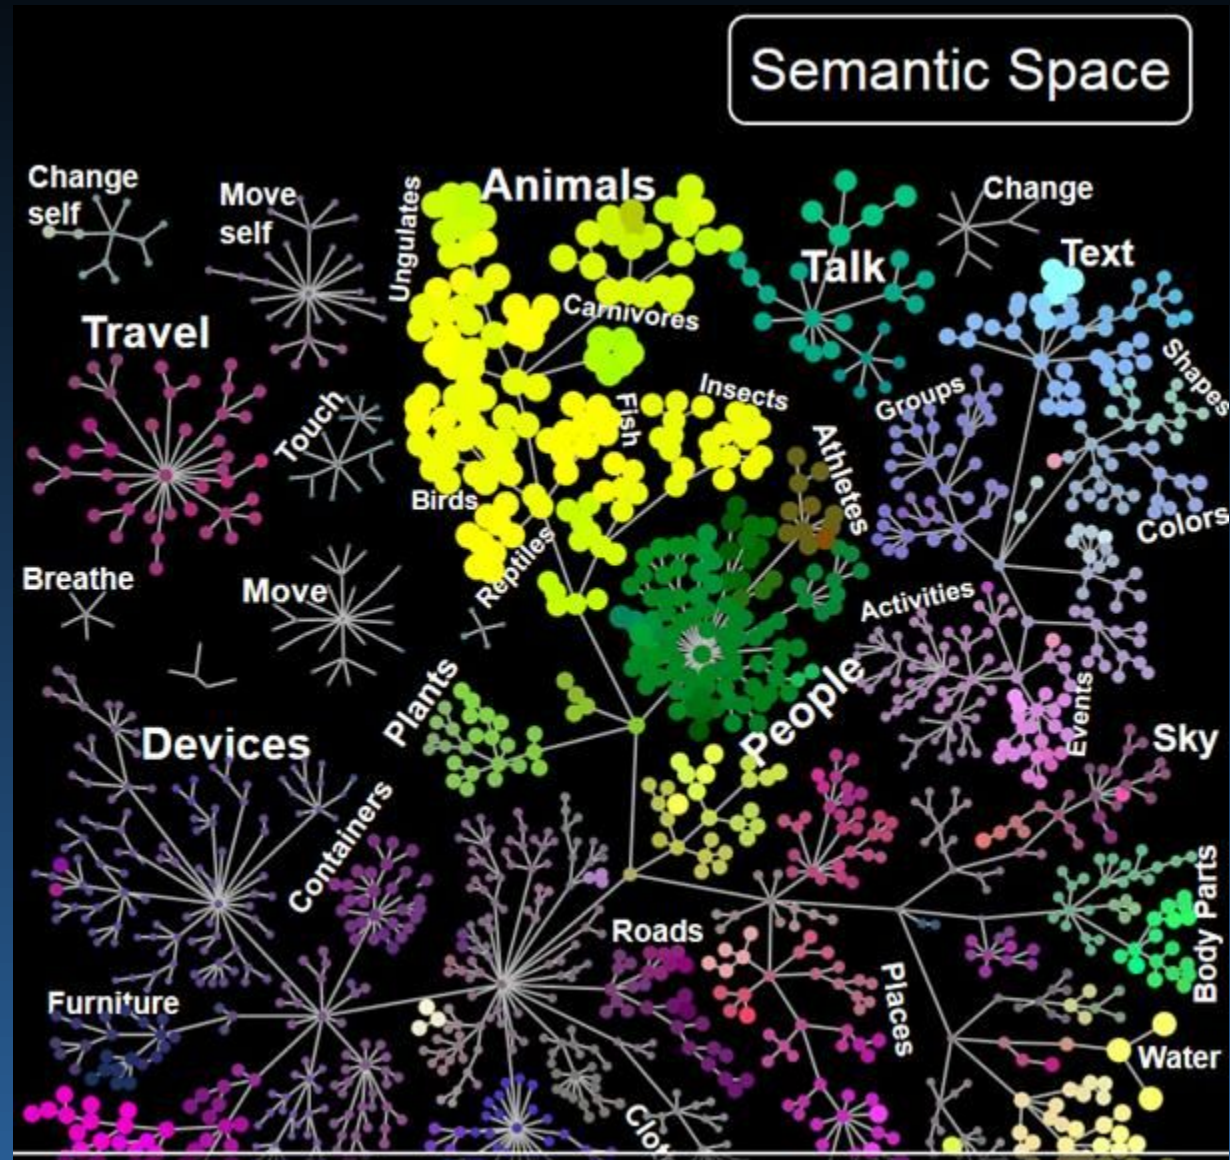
Semantic Space

Change self

Move self

Ungulates

Animals

Carnivores

Talk

Change

Text

Shapes

Travel

Touch

Fish

Insects

Athletes

Groups

Birds

Reptiles

Colors

Breathe

Move

Activities

Plants

People

Events

Sky

Devices

Containers

Roads

Places

Body Parts

Furniture

Water

Clo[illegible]